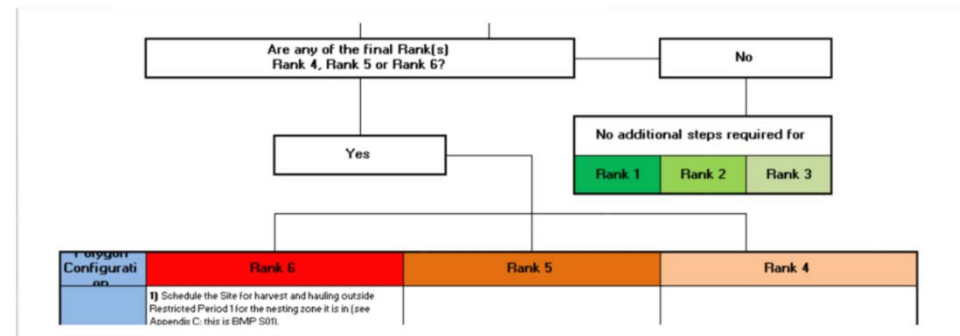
Are any of the final Rank(s) Rank 4, Rank 5 or Rank 6?

No

No additional steps required for

| Rank 1 | Rank 2 | Rank 3 |
|---|---|---|

Yes

| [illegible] Configurati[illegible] | Rank 6 | Rank 5 | Rank 4 |
|---|---|---|---|
| | 1) Schedule the Site for harvest and hauling outside Restricted Period 1 for the nesting zone it is in (see Appendix C; this is BMP S01). | | |